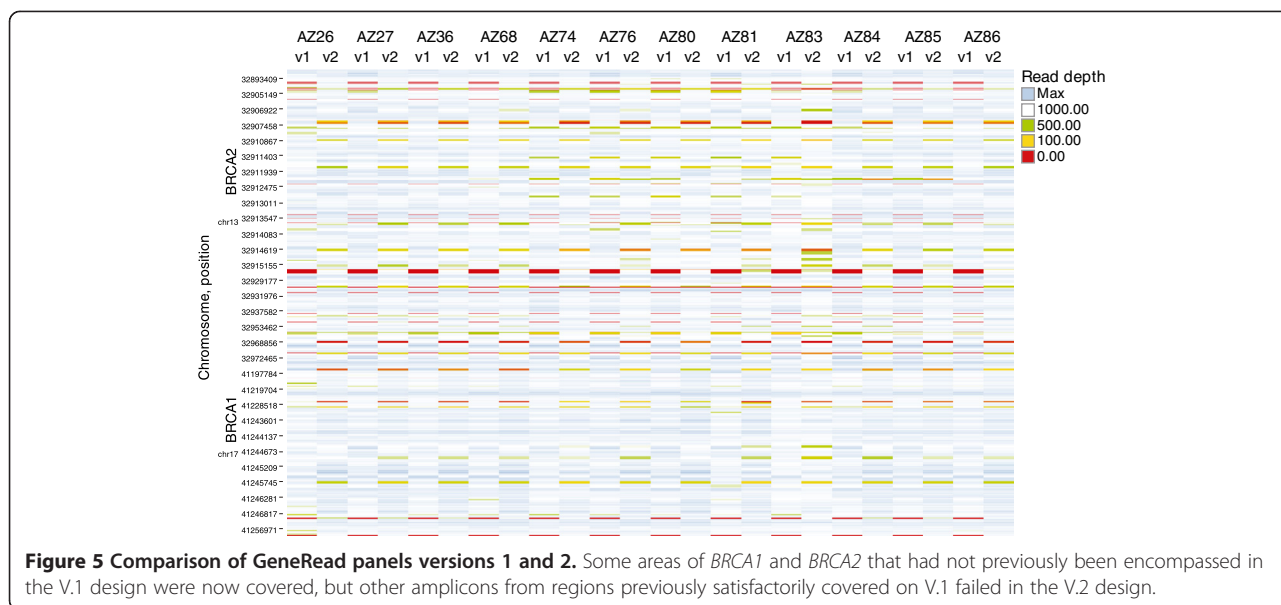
AZ26 AZ27 AZ36 AZ68 AZ74 AZ76 AZ80 AZ81 AZ83 AZ84 AZ85 AZ86
v1 v2 v1 v2 v1 v2 v1 v2 v1 v2 v1 v2 v1 v2 v1 v2 v1 v2 v1 v2 v1 v2 v1 v2

Read depth
Max
1000.00
500.00
100.00
0.00

Chromosome, position

BRCA2
chr13
32893409
32905149
32906922
32907458
32910867
32911403
32911939
32912475
32913011
32913547
32914083
32914619
32915155
32929177
32931976
32937582
32953462
32968856
32972465
41197784
41219704
BRCA1
chr17
41228518
41243601
41244137
41244673
41245209
41245745
41246281
41246817
41256971

**Figure 5 Comparison of GeneRead panels versions 1 and 2.** Some areas of *BRCA1* and *BRCA2* that had not previously been encompassed in the V.1 design were now covered, but other amplicons from regions previously satisfactorily covered on V.1 failed in the V.2 design.